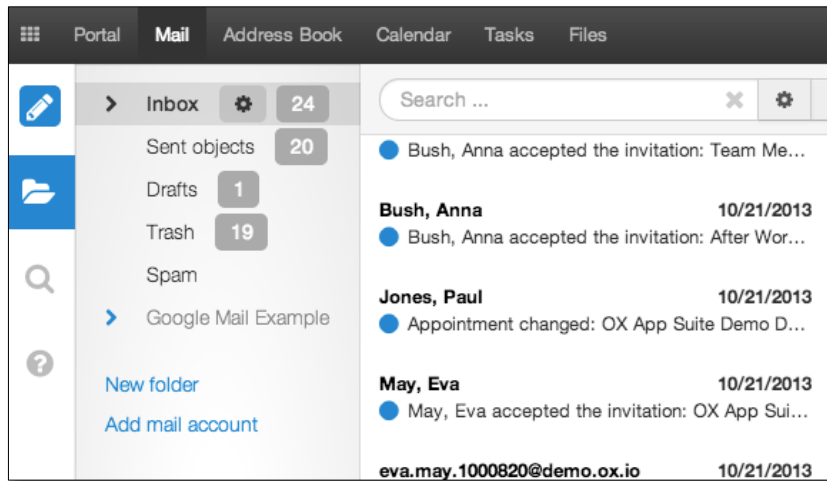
Portal Mail Address Book Calendar Tasks Files

Inbox 24
Sent objects 20
Drafts 1
Trash 19
Spam
Google Mail Example

New folder
Add mail account

Search ...

Bush, Anna accepted the invitation: Team Me...

Bush, Anna 10/21/2013
Bush, Anna accepted the invitation: After Wor...

Jones, Paul 10/21/2013
Appointment changed: OX App Suite Demo D...

May, Eva 10/21/2013
May, Eva accepted the invitation: OX App Sui...

eva.may.1000820@demo.ox.io 10/21/2013